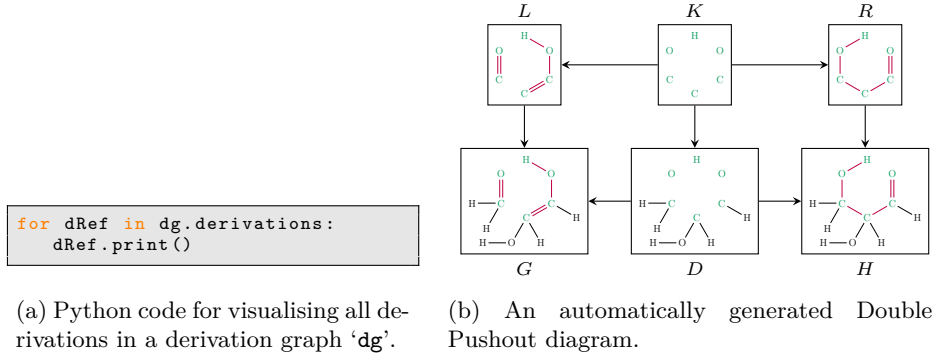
for dRef in dg.derivations:
    dRef.print()

(a) Python code for visualising all derivations in a derivation graph ‘dg’.

$L$

H O O C C

$K$

O O C C C

$R$

O H O C C C

H O H O C C C H H H O H

$G$

H O H C C C H H O H

$D$

O H H O C C C H H H O H

$H$

(b) An automatically generated Double Pushout diagram.